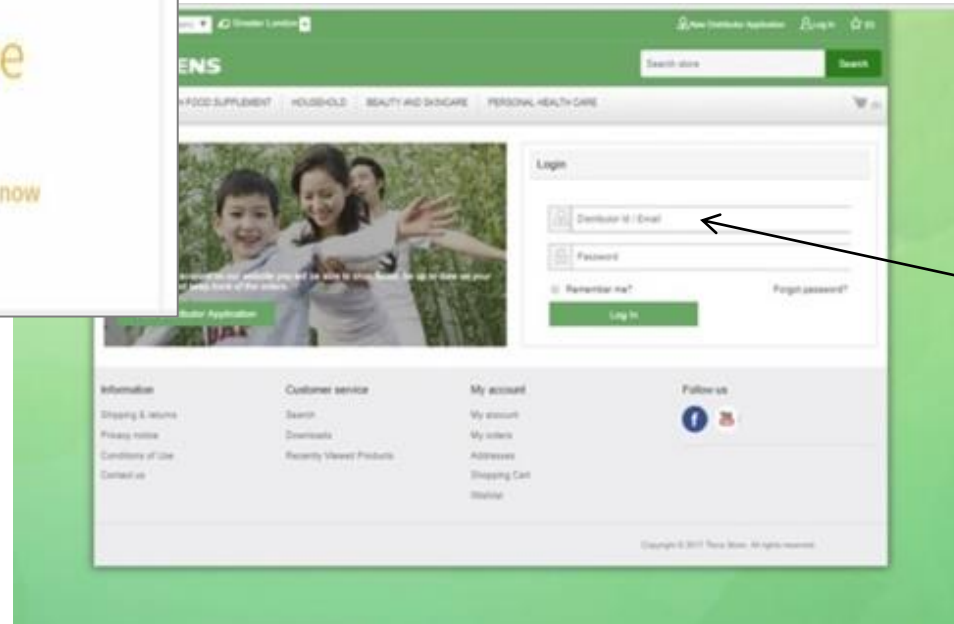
e

now

Greater London

New Distributor Application Log in (0)

ENS

Search store Search

FOOD SUPPLEMENT HOUSEHOLD BEAUTY AND SKINCARE PERSONAL HEALTH CARE

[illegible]

Distributor Application

Login

Distributor Id / Email

Password

Remember me? Forgot password?

Log in

Information
Shipping & returns
Privacy notice
Conditions of Use
Contact us

Customer service
Search
Downloads
Recently Viewed Products

My account
My account
My orders
Addresses
Shopping Cart
Wishlist

Follow us

Copyright © 2017 Tiens Store. All rights reserved.